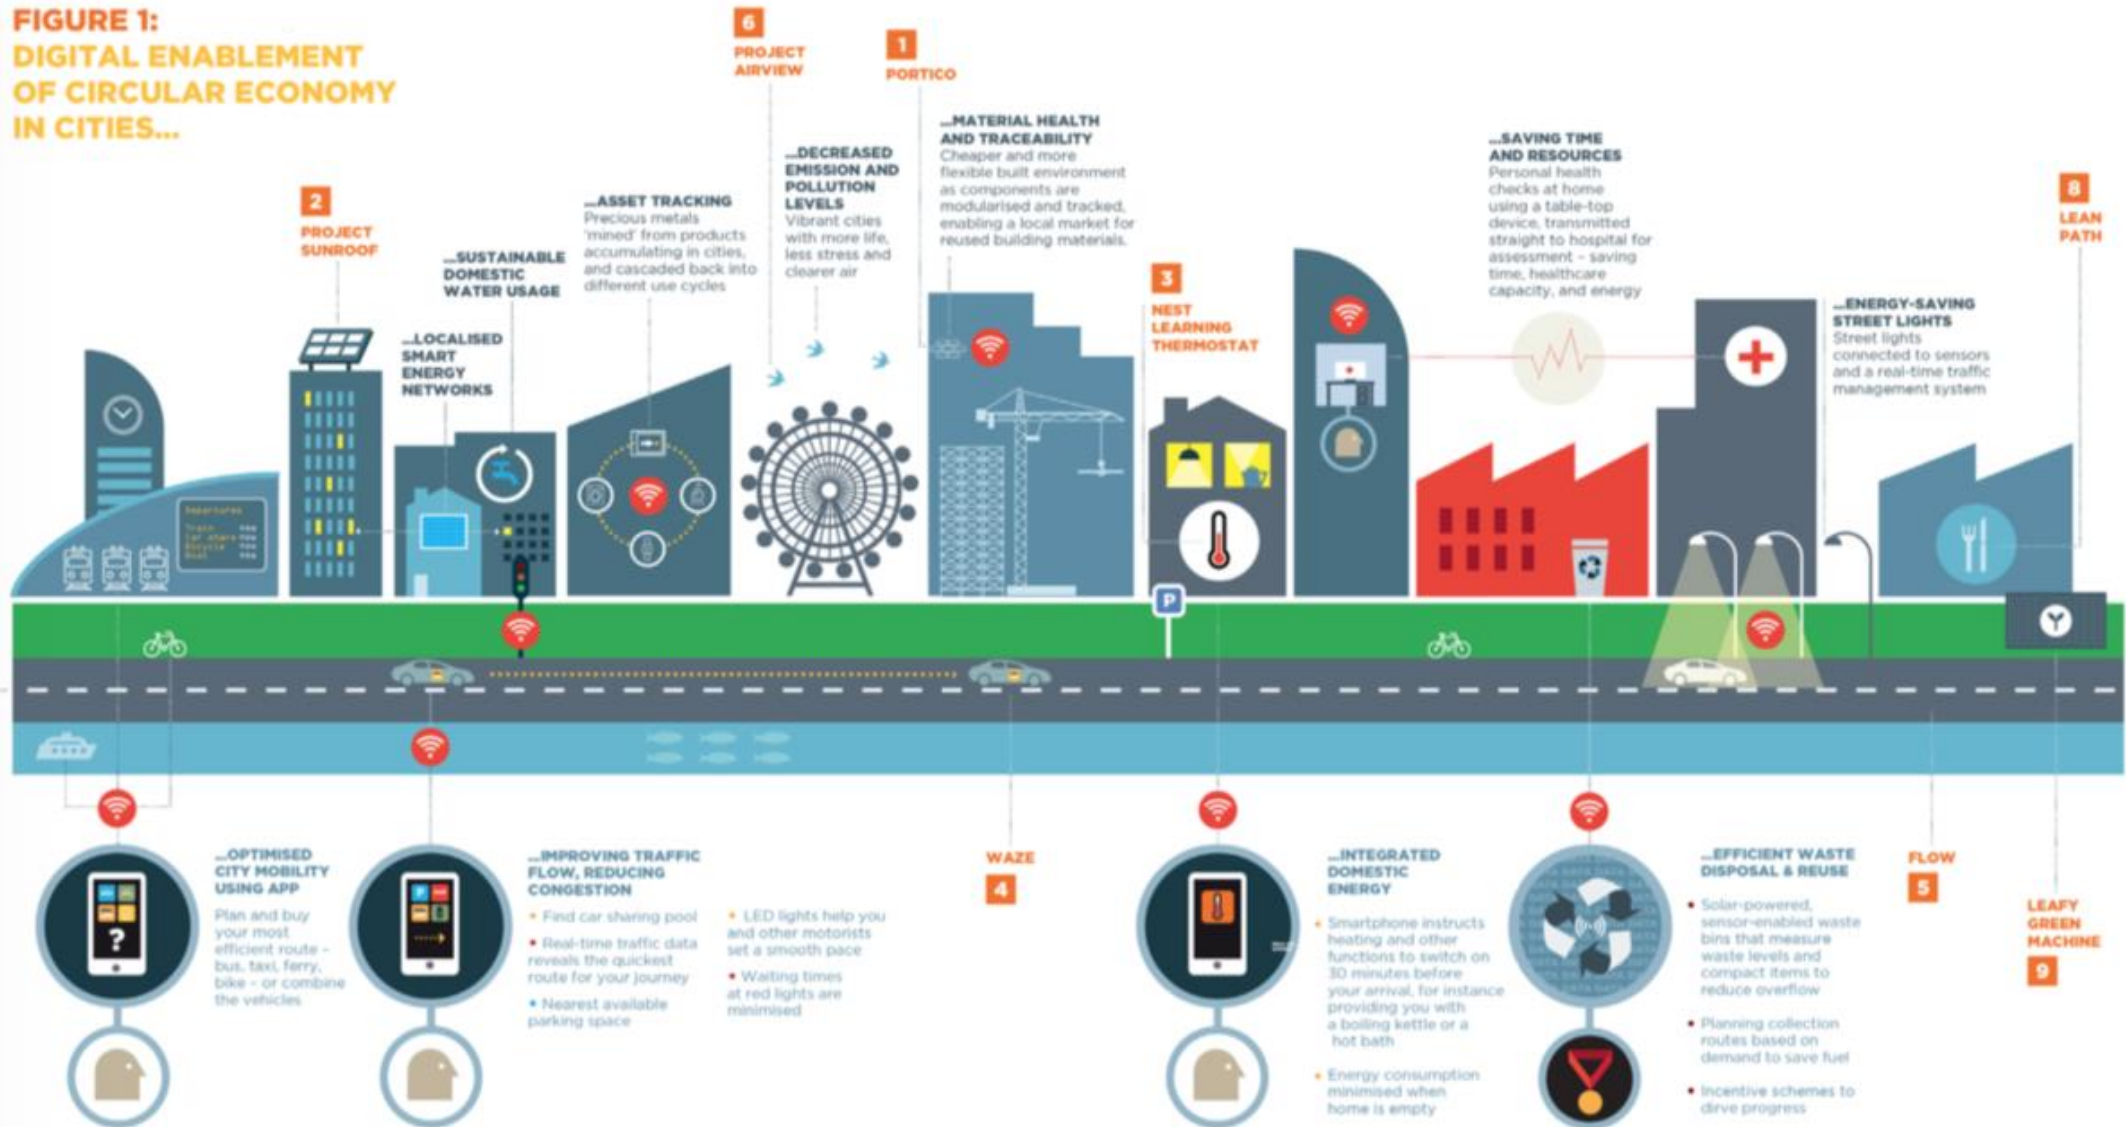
FIGURE 1:
DIGITAL ENABLEMENT OF CIRCULAR ECONOMY IN CITIES...

6
PROJECT AIRVIEW

1
PORTICO

...MATERIAL HEALTH AND TRACEABILITY
Cheaper and more flexible built environment as components are modularised and tracked, enabling a local market for reused building materials

...DECREASED EMISSION AND POLLUTION LEVELS
Vibrant cities with more life, less stress and clearer air

...ASSET TRACKING
Precious metals 'mined' from products accumulating in cities, and cascaded back into different use cycles

2
PROJECT SUNROOF

...SUSTAINABLE DOMESTIC WATER USAGE

...LOCALISED SMART ENERGY NETWORKS

...SAVING TIME AND RESOURCES
Personal health checks at home using a table-top device, transmitted straight to hospital for assessment – saving time, healthcare capacity, and energy

8
LEAN PATH

3
NEST LEARNING THERMOSTAT

...ENERGY-SAVING STREET LIGHTS
Street lights connected to sensors and a real-time traffic management system

Departures
Train
Car share
Bicycle
Boat

P

...OPTIMISED CITY MOBILITY USING APP
Plan and buy your most efficient route – bus, taxi, ferry, bike – or combine the vehicles

...IMPROVING TRAFFIC FLOW, REDUCING CONGESTION
• Find car sharing pool
• Real-time traffic data reveals the quickest route for your journey
• Nearest available parking space
• LED lights help you and other motorists set a smooth pace
• Waiting times at red lights are minimised

WAZE
4

...INTEGRATED DOMESTIC ENERGY
• Smartphone instructs heating and other functions to switch on 30 minutes before your arrival, for instance providing you with a boiling kettle or a hot bath
• Energy consumption minimised when home is empty

...EFFICIENT WASTE DISPOSAL & REUSE
• Solar-powered, sensor-enabled waste bins that measure waste levels and compact items to reduce overflow
• Planning collection routes based on demand to save fuel
• Incentive schemes to drive progress

FLOW
5

LEAFY GREEN MACHINE
9